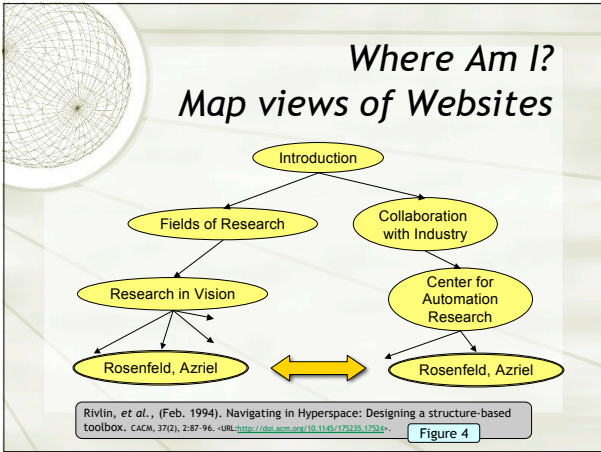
Where Am I?
Map views of Websites

Introduction

Fields of Research

Collaboration with Industry

Research in Vision

Center for Automation Research

Rosenfeld, Azriel

Rosenfeld, Azriel

Rivlin, *et al.*, (Feb. 1994). Navigating in Hyperspace: Designing a structure-based toolbox. CACM, 37(2), 2:87-96. <URL:http://doi.acm.org/10.1145/175235.17524>.

Figure 4